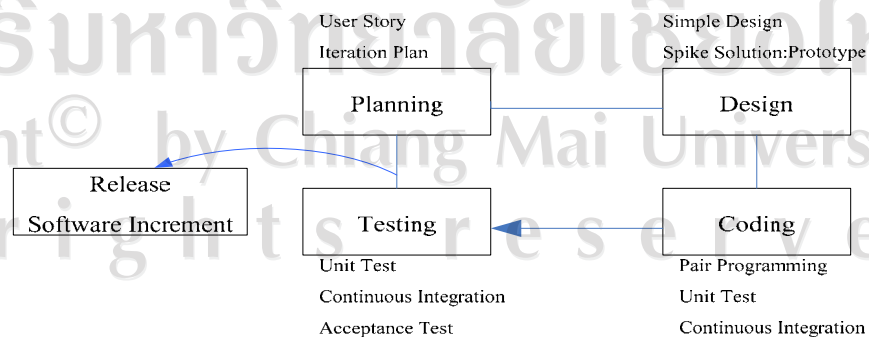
User Story
Iteration Plan

Simple Design
Spike Solution:Prototype

Planning

Design

Release
Software Increment

Testing

Coding

Unit Test
Continuous Integration
Acceptance Test

Pair Programming
Unit Test
Continuous Integration

รินหาวิทยาลัยเชียงใหม่
nt© by Chiang Mai University
rights reserved